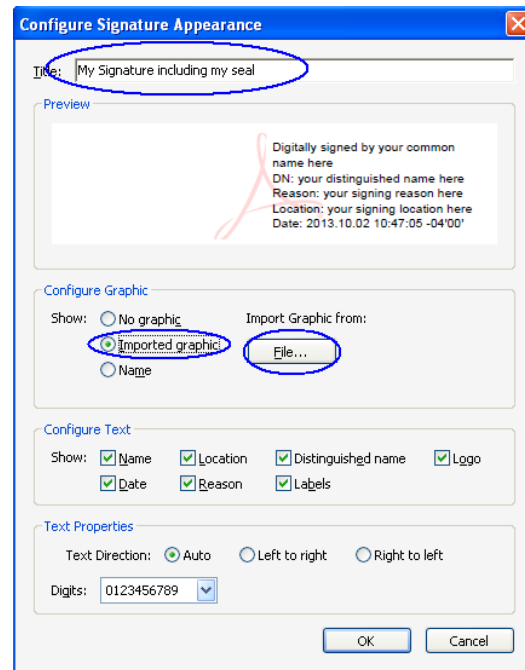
Configure Signature Appearance

Title: My Signature including my seal

Preview

Digitally signed by your common name here
DN: your distinguished name here
Reason: your signing reason here
Location: your signing location here
Date: 2013.10.02 16:47:05 -04'00'

Configure Graphic

Show: No graphic
Imported graphic
Name

Import Graphic from:

File...

Configure Text

Show: Name Location Distinguished name Logo
Date Reason Labels

Text Properties

Text Direction: Auto Left to right Right to left

Digits: 0123456789

OK Cancel